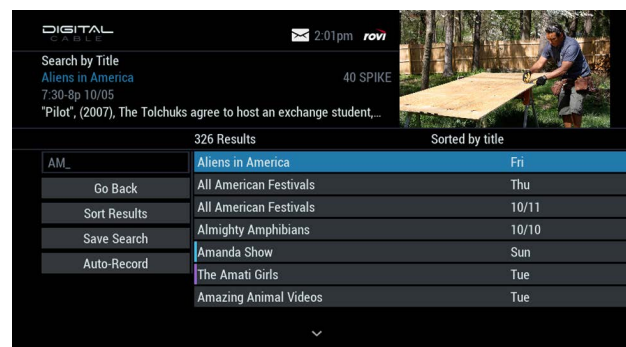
DIGITAL CABLE

2:01pm rovi

Search by Title
Aliens in America
40 SPIKE
7:30-8p 10/05
"Pilot", (2007), The Tolchuks agree to host an exchange student,...

326 Results
Sorted by title

AM_
Go Back
Sort Results
Save Search
Auto-Record

| | |
|---|---|
| Aliens in America | Fri |
| All American Festivals | Thu |
| All American Festivals | 10/11 |
| Almighty Amphibians | 10/10 |
| Amanda Show | Sun |
| The Amati Girls | Tue |
| Amazing Animal Videos | Tue |